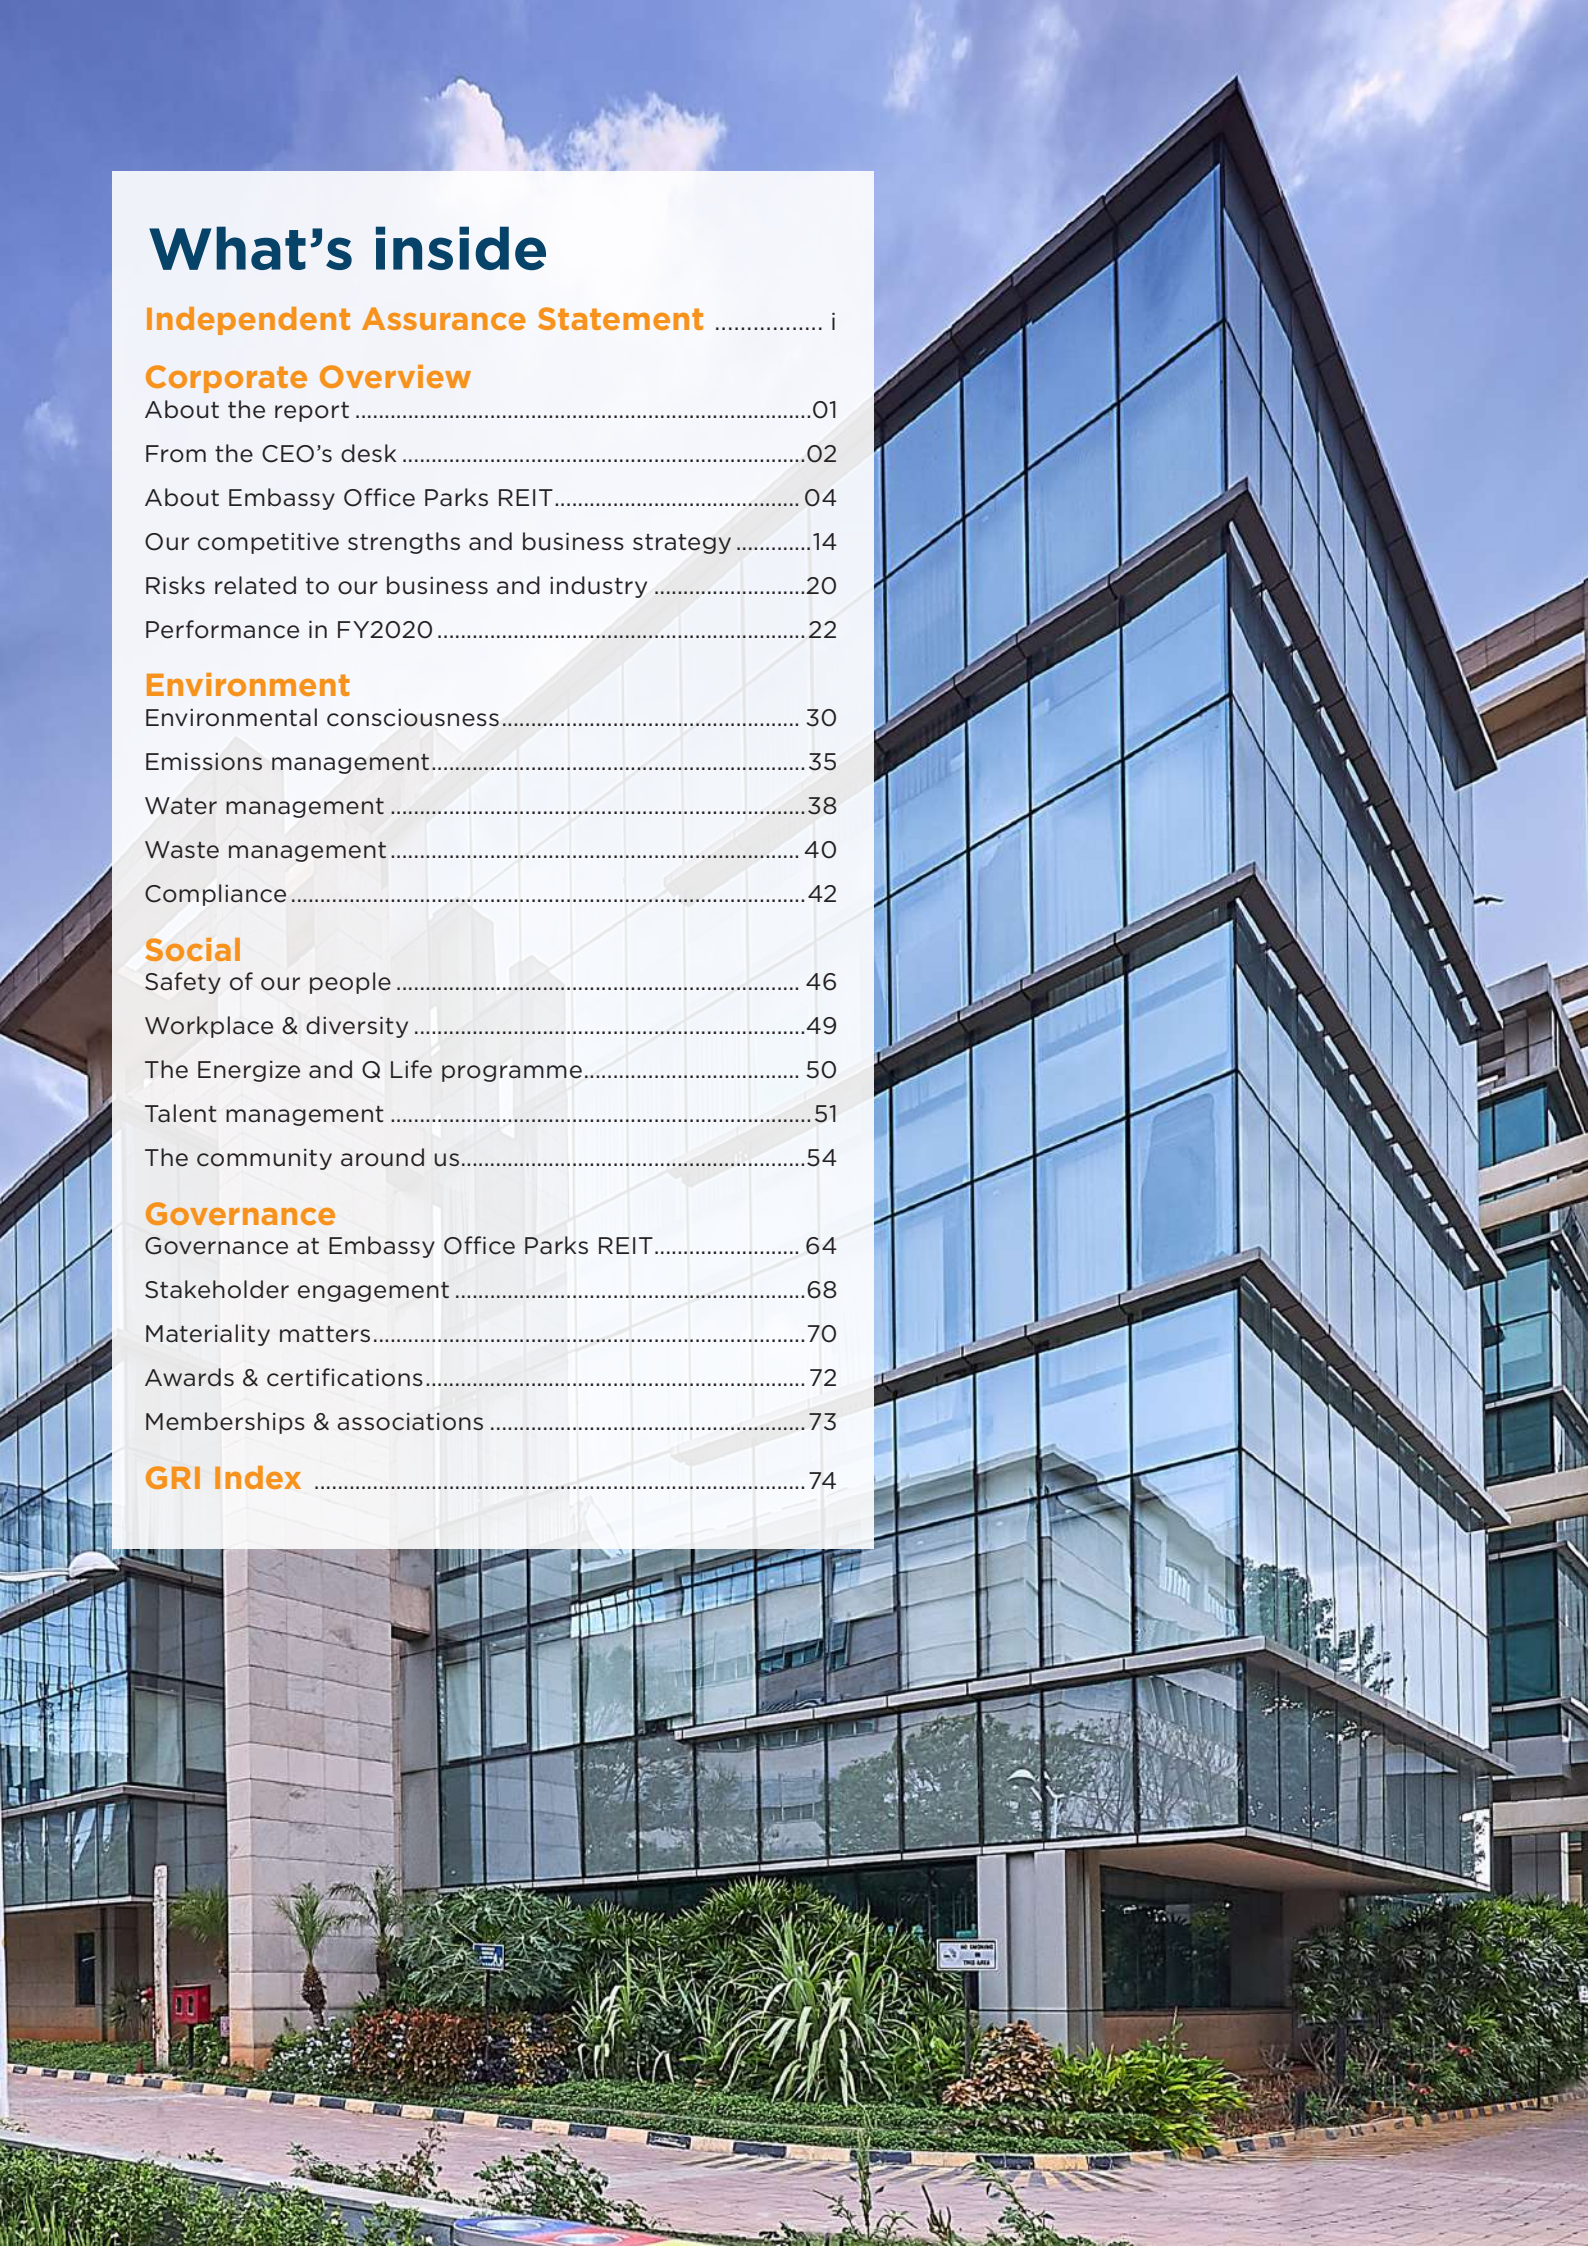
What's inside

Independent Assurance Statement ................ i

Corporate Overview
About the report ....................01
From the CEO's desk ....................02
About Embassy Office Parks REIT....................04
Our competitive strengths and business strategy ............14
Risks related to our business and industry ....................20
Performance in FY2020 ....................22

Environment
Environmental consciousness....................30
Emissions management....................35
Water management ....................38
Waste management....................40
Compliance....................42

Social
Safety of our people ....................46
Workplace & diversity ....................49
The Energize and Q Life programme....................50
Talent management ....................51
The community around us....................54

Governance
Governance at Embassy Office Parks REIT....................64
Stakeholder engagement ....................68
Materiality matters....................70
Awards & certifications....................72
Memberships & associations ....................73

GRI Index ....................74